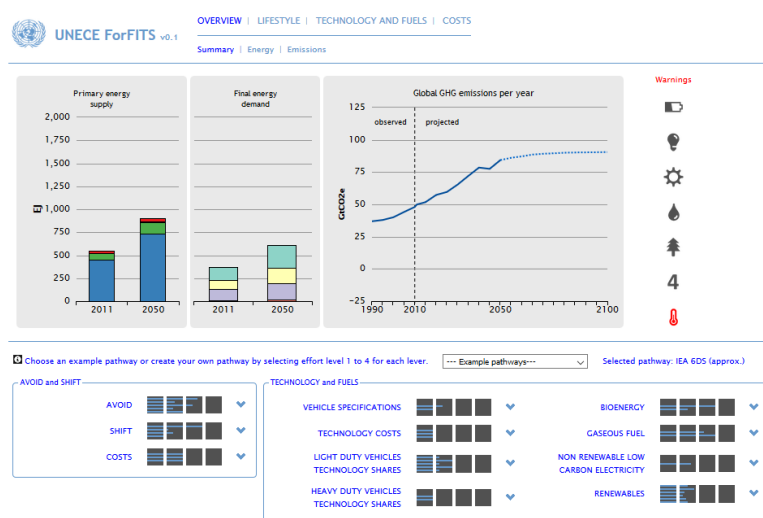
UNECE ForFITS v0.1

OVERVIEW | LIFESTYLE | TECHNOLOGY AND FUELS | COSTS

Summary | Energy | Emissions

Primary energy supply

2,000
1,750
1,500
1,250
EJ 1,000
750
500
250
0
2011 2050

Final energy demand

2011 2050

Global GHG emissions per year

125
100
75
50
25
0
−25
GtCO2e
observed
projected
1990 2010 2050 2100

Warnings

4

Choose an example pathway or create your own pathway by selecting effort level 1 to 4 for each lever.

--- Example pathways---

Selected pathway: IEA 6DS (approx.)

AVOID and SHIFT

AVOID
SHIFT
COSTS

TECHNOLOGY and FUELS

VEHICLE SPECIFICATIONS
TECHNOLOGY COSTS
LIGHT DUTY VEHICLES TECHNOLOGY SHARES
HEAVY DUTY VEHICLES TECHNOLOGY SHARES

BIOENERGY
GASEOUS FUEL
NON RENEWABLE LOW CARBON ELECTRICITY
RENEWABLES